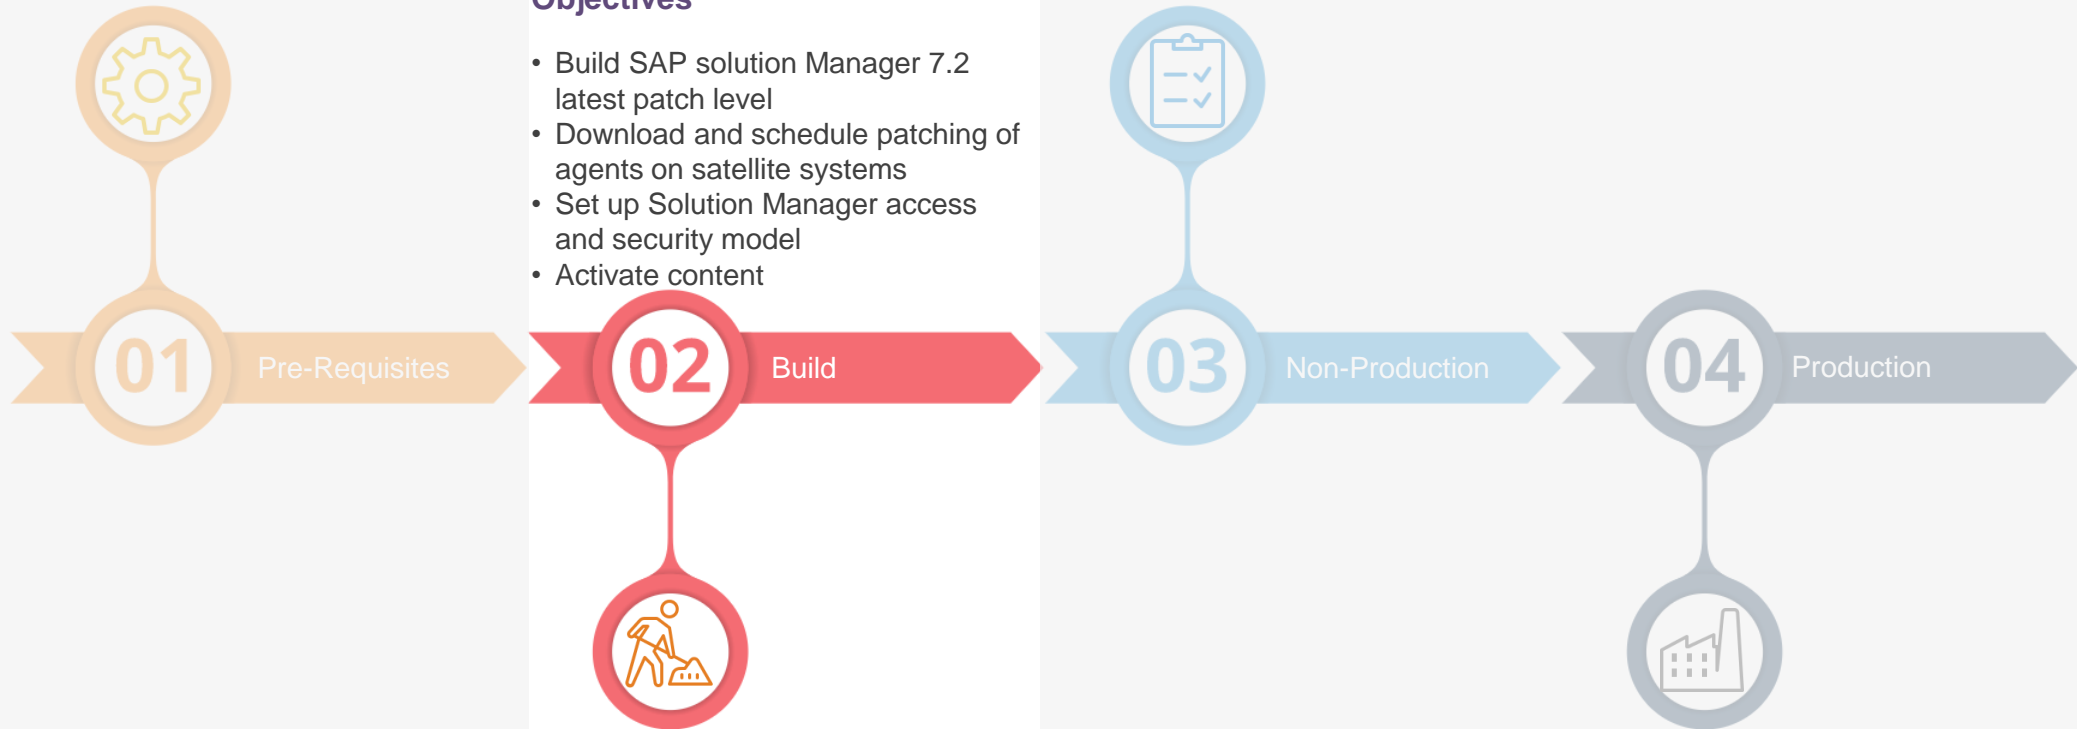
Objectives

- Build SAP solution Manager 7.2 latest patch level
- Download and schedule patching of agents on satellite systems
- Set up Solution Manager access and security model
- Activate content

01 Pre-Requisites

02 Build

03 Non-Production

04 Production